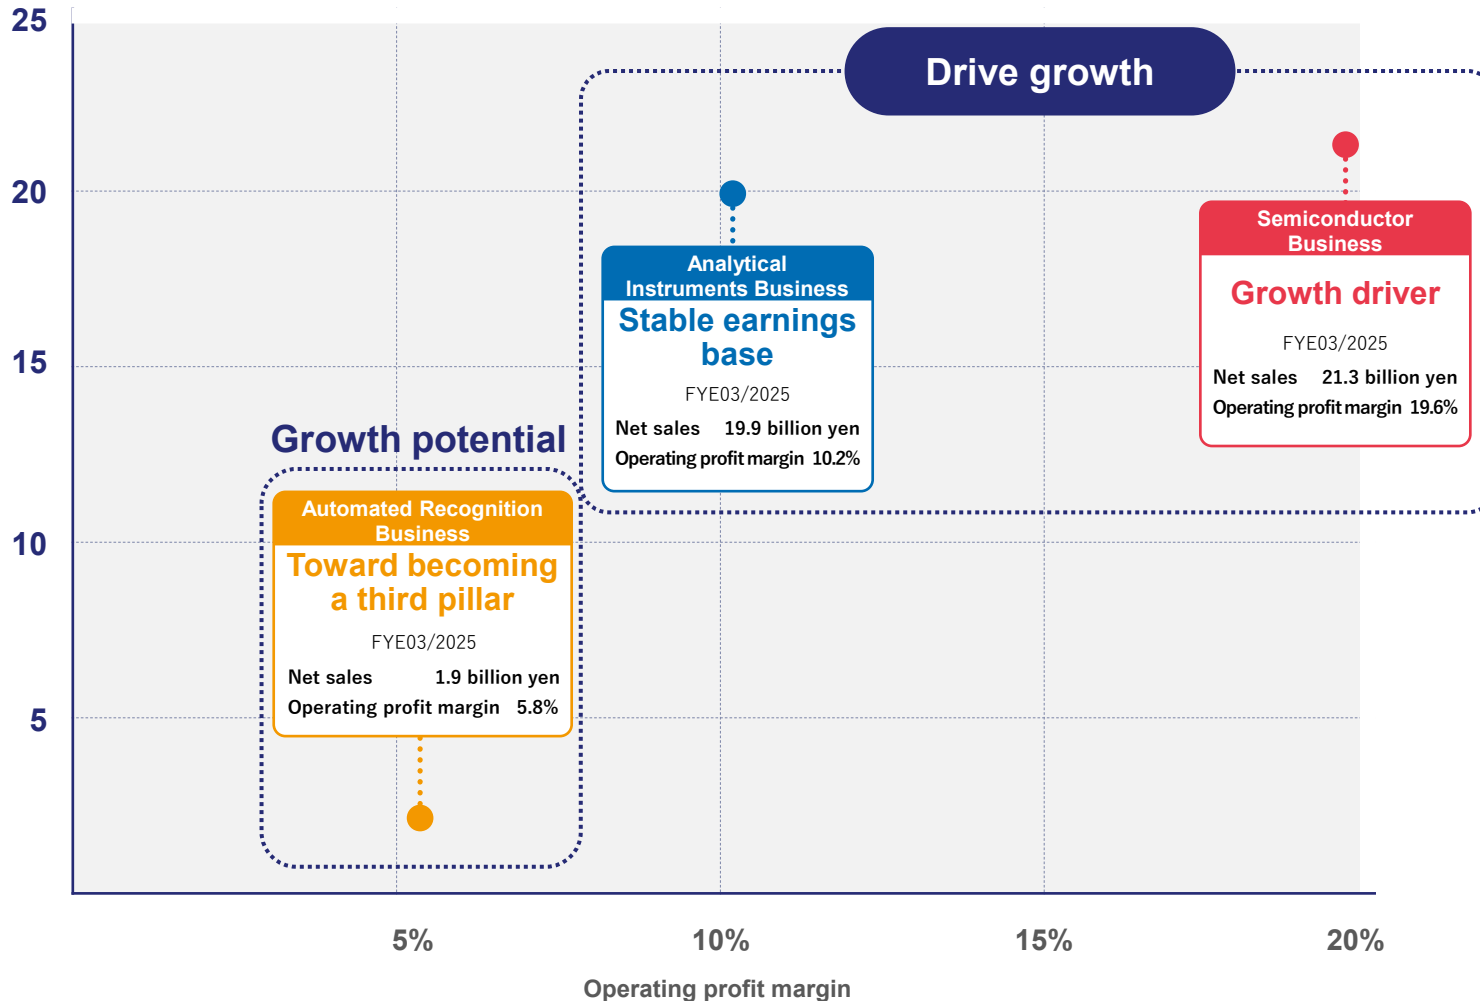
25

20

15

10

5

Drive growth

Semiconductor Business

Growth driver

FYE03/2025

Net sales 21.3 billion yen

Operating profit margin 19.6%

Analytical Instruments Business

Stable earnings base

FYE03/2025

Net sales 19.9 billion yen

Operating profit margin 10.2%

Growth potential

Automated Recognition Business

Toward becoming a third pillar

FYE03/2025

Net sales 1.9 billion yen

Operating profit margin 5.8%

5%

10%

15%

20%

Operating profit margin